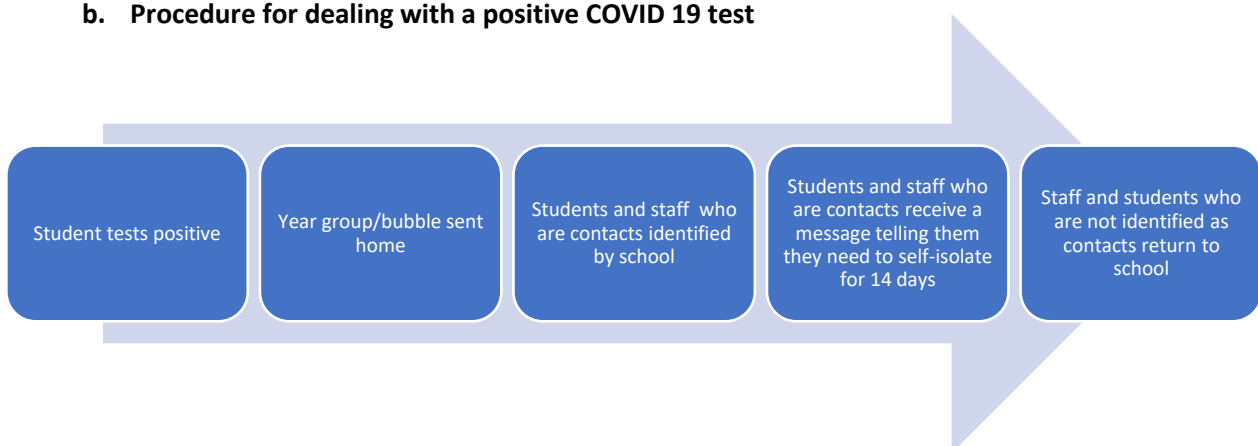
b. Procedure for dealing with a positive COVID 19 test

Student tests positive

Year group/bubble sent home

Students and staff who are contacts identified by school

Students and staff who are contacts receive a message telling them they need to self-isolate for 14 days

Staff and students who are not identified as contacts return to school